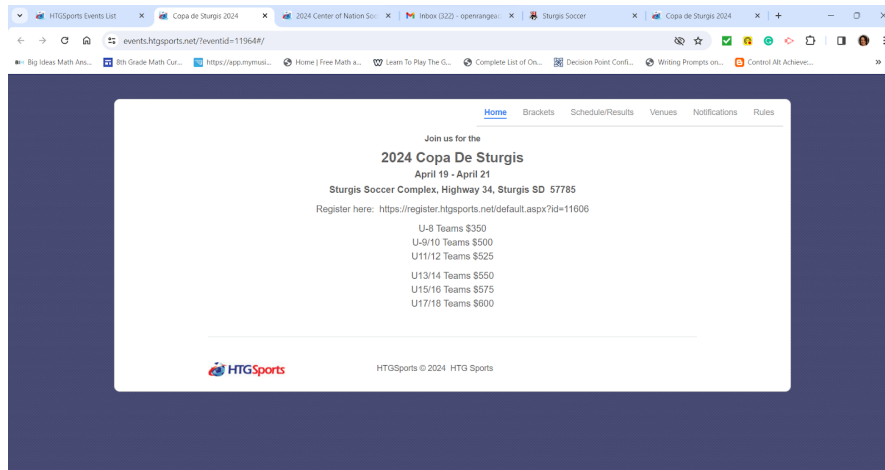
HTGSports Events List ×
Copa de Sturgis 2024 ×
2024 Center of Nation Soc ×
Inbox (322) - openrange ×
Sturgis Soccer ×
Copa de Sturgis 2024 ×
+

events.htgsports.net/?eventid=11964#/

Big Ideas Math Ans... 8th Grade Math Cur... https://app.mymusi... Home | Free Math a... Learn To Play The G... Complete List of On... Decision Point Confi... Writing Prompts on... Control Alt Achieve:...

Home Brackets Schedule/Results Venues Notifications Rules

Join us for the

2024 Copa De Sturgis

April 19 - April 21

Sturgis Soccer Complex, Highway 34, Sturgis SD 57785

Register here: https://register.htgsports.net/default.aspx?id=11606

U-8 Teams $350
U-9/10 Teams $500
U11/12 Teams $525

U13/14 Teams $550
U15/16 Teams $575
U17/18 Teams $600

HTGSports

HTGSports © 2024 HTG Sports